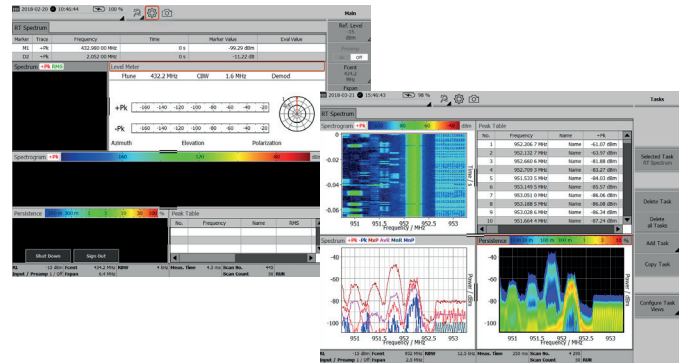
2018-02-20 10:46:44 100 % Main

RT Spectrum

| Marker | Trace | Frequency | Time | Marker Value | Eval Value |
|---|---|---|---|---|---|
| M1 | +Pk | 432.980 00 MHz | 0 s | -99.29 dBm | |
| D2 | +Pk | 2.062 00 MHz | 0 s | -11.22 dB | |

Ref. Level 15 dBm

Preamp On Off

Fcent 432.2 MHz

Fspan

Spectrum +Pk RMS

Level Meter

Ftune 432.2 MHz CBW 1.6 MHz Demod

+Pk -160 -140 -120 -100 -80 -60 -40 -20

-Pk -160 -140 -120 -100 -80 -60 -40 -20

Azimuth Elevation Polarization

Spectrogram +Pk -140 -120 -80

Persistence 10 % 1 3 10 30 100 %

Peak Table

| No. | Frequency | Name | RMS |
|---|---|---|---|

Shut Down Sign Out

2018-02-21 15:46:43 98 % Tasks

RT Spectrum

Spectrogram +Pk -80 -60 -40 -20 dBm

-0 -0.02 -0.04 -0.06

951.5 952 952.5 953 Frequency / MHz

Time / s

Peak Table

| No. | Frequency | Name | +Pk |
|---|---|---|---|
| 1 | 952.206 7 MHz | Name | -61.07 dBm |
| 2 | 952.132 7 MHz | Name | -63.97 dBm |
| 3 | 952.660 6 MHz | Name | -81.88 dBm |
| 4 | 952.709 3 MHz | Name | -83.27 dBm |
| 5 | 951.533 5 MHz | Name | -84.03 dBm |
| 6 | 953.149 5 MHz | Name | -85.37 dBm |
| 7 | 953.051 0 MHz | Name | -86.06 dBm |
| 8 | 953.108 5 MHz | Name | -86.08 dBm |
| 9 | 953.028 6 MHz | Name | -86.34 dBm |
| 10 | 951.664 4 MHz | Name | -87.24 dBm |

Selected Task RT Spectrum

Delete Task

Delete all Tasks

Add Task

Copy Task

Configure Task Views

Spectrum +Pk -Pk MaP AvE MoE MoP

-40 -60 -80 -100 -120

951.5 952 952.5 953 Frequency / MHz

Power / dBm

Persistence 10 ms 100 ms 1 3 10 %

-40 -60 -80 -100 -120

951.5 952 952.5 953 Frequency / MHz

Power / dBm